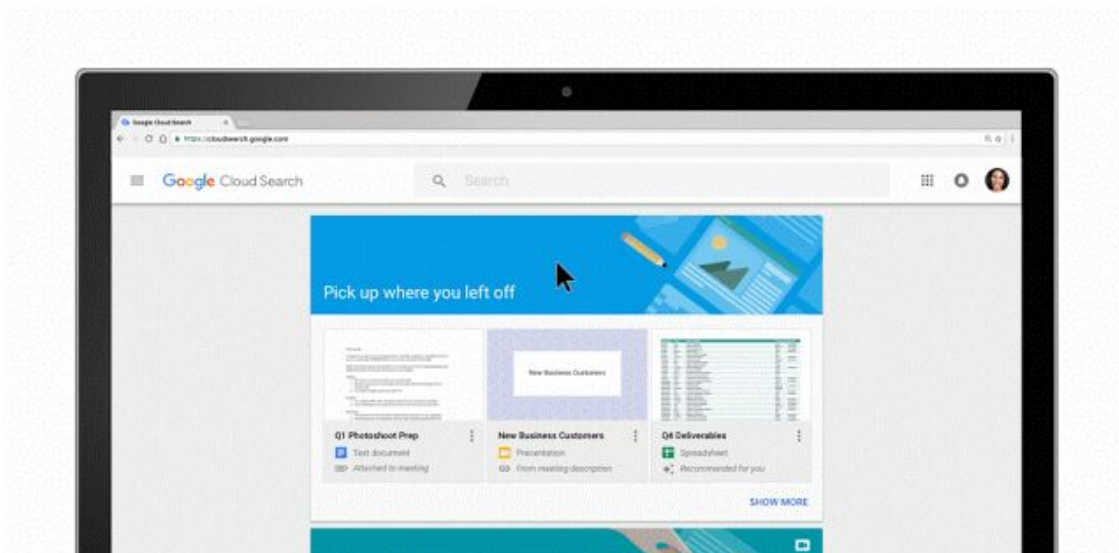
Google Cloud Search
https://cloudsearch.google.com

Google Cloud Search

Search

Pick up where you left off

New Business Customers

Q1 Photoshoot Prep
Text document
Attached to meeting

New Business Customers
Presentation
From meeting description

Q4 Deliverables
Spreadsheet
Recommended for you

SHOW MORE